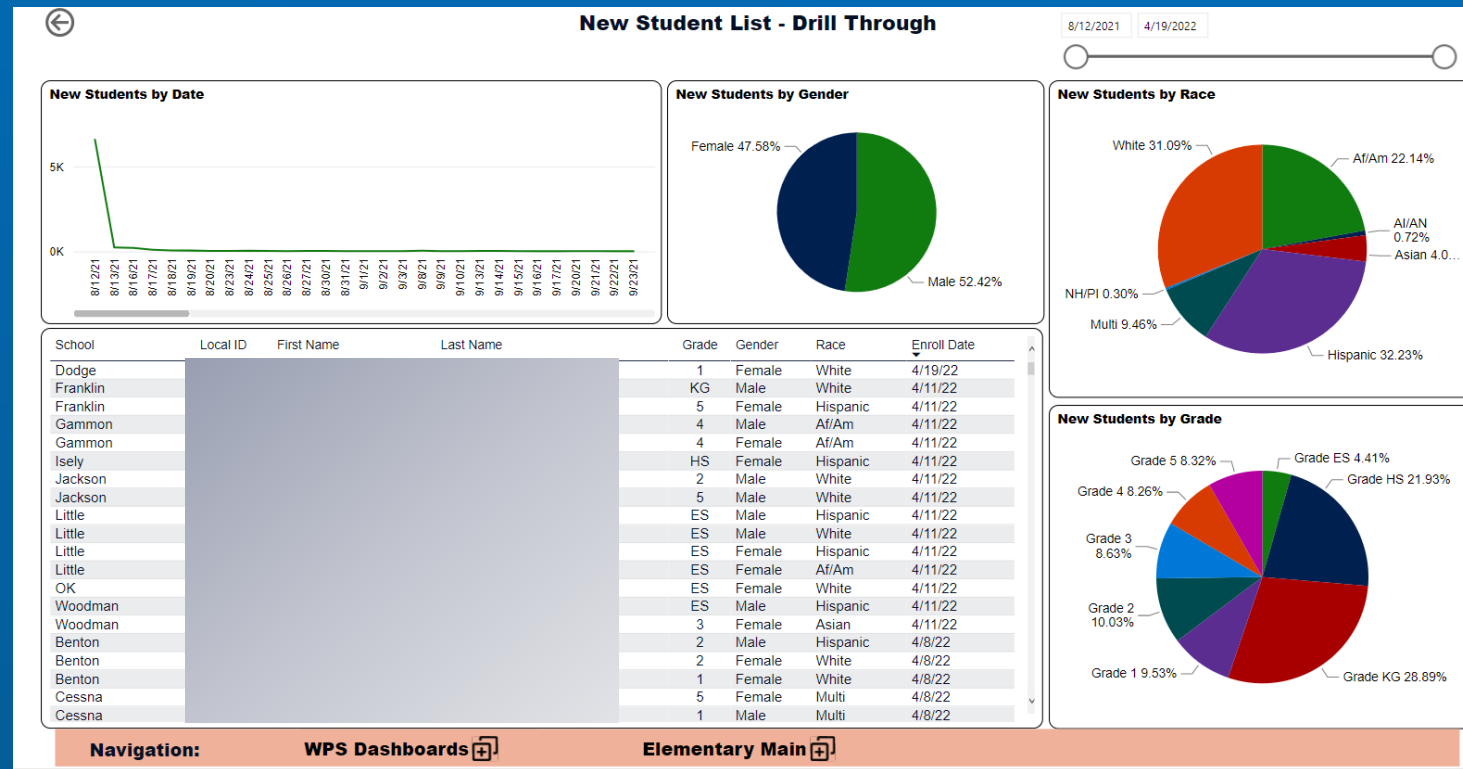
New Student List - Drill Through

8/12/2021 4/19/2022

New Students by Date

5K

0K

8/12/21 8/13/21 8/16/21 8/17/21 8/18/21 8/19/21 8/20/21 8/23/21 8/24/21 8/25/21 8/26/21 8/27/21 8/30/21 8/31/21 9/1/21 9/2/21 9/3/21 9/8/21 9/9/21 9/10/21 9/13/21 9/14/21 9/15/21 9/16/21 9/17/21 9/20/21 9/21/21 9/22/21 9/23/21

New Students by Gender

Female 47.58%

Male 52.42%

New Students by Race

White 31.09%

Af/Am 22.14%

AI/AN 0.72%

Asian 4.0...

NH/PI 0.30%

Multi 9.46%

Hispanic 32.23%

| School | Local ID | First Name | Last Name | Grade | Gender | Race | Enroll Date |
|---|---|---|---|---|---|---|---|
| Dodge | | | | 1 | Female | White | 4/19/22 |
| Franklin | | | | KG | Male | White | 4/11/22 |
| Franklin | | | | 5 | Female | Hispanic | 4/11/22 |
| Gammon | | | | 4 | Male | Af/Am | 4/11/22 |
| Gammon | | | | 4 | Female | Af/Am | 4/11/22 |
| Isely | | | | HS | Female | Hispanic | 4/11/22 |
| Jackson | | | | 2 | Male | White | 4/11/22 |
| Jackson | | | | 5 | Male | White | 4/11/22 |
| Little | | | | ES | Male | Hispanic | 4/11/22 |
| Little | | | | ES | Male | White | 4/11/22 |
| Little | | | | ES | Female | Hispanic | 4/11/22 |
| Little | | | | ES | Female | Af/Am | 4/11/22 |
| OK | | | | ES | Female | White | 4/11/22 |
| Woodman | | | | ES | Male | Hispanic | 4/11/22 |
| Woodman | | | | 3 | Female | Asian | 4/11/22 |
| Benton | | | | 2 | Male | Hispanic | 4/8/22 |
| Benton | | | | 2 | Female | White | 4/8/22 |
| Benton | | | | 1 | Female | White | 4/8/22 |
| Cessna | | | | 5 | Female | Multi | 4/8/22 |
| Cessna | | | | 1 | Male | Multi | 4/8/22 |

New Students by Grade

Grade 5 8.32%

Grade ES 4.41%

Grade 4 8.26%

Grade HS 21.93%

Grade 3 8.63%

Grade 2 10.03%

Grade 1 9.53%

Grade KG 28.89%

Navigation: WPS Dashboards Elementary Main